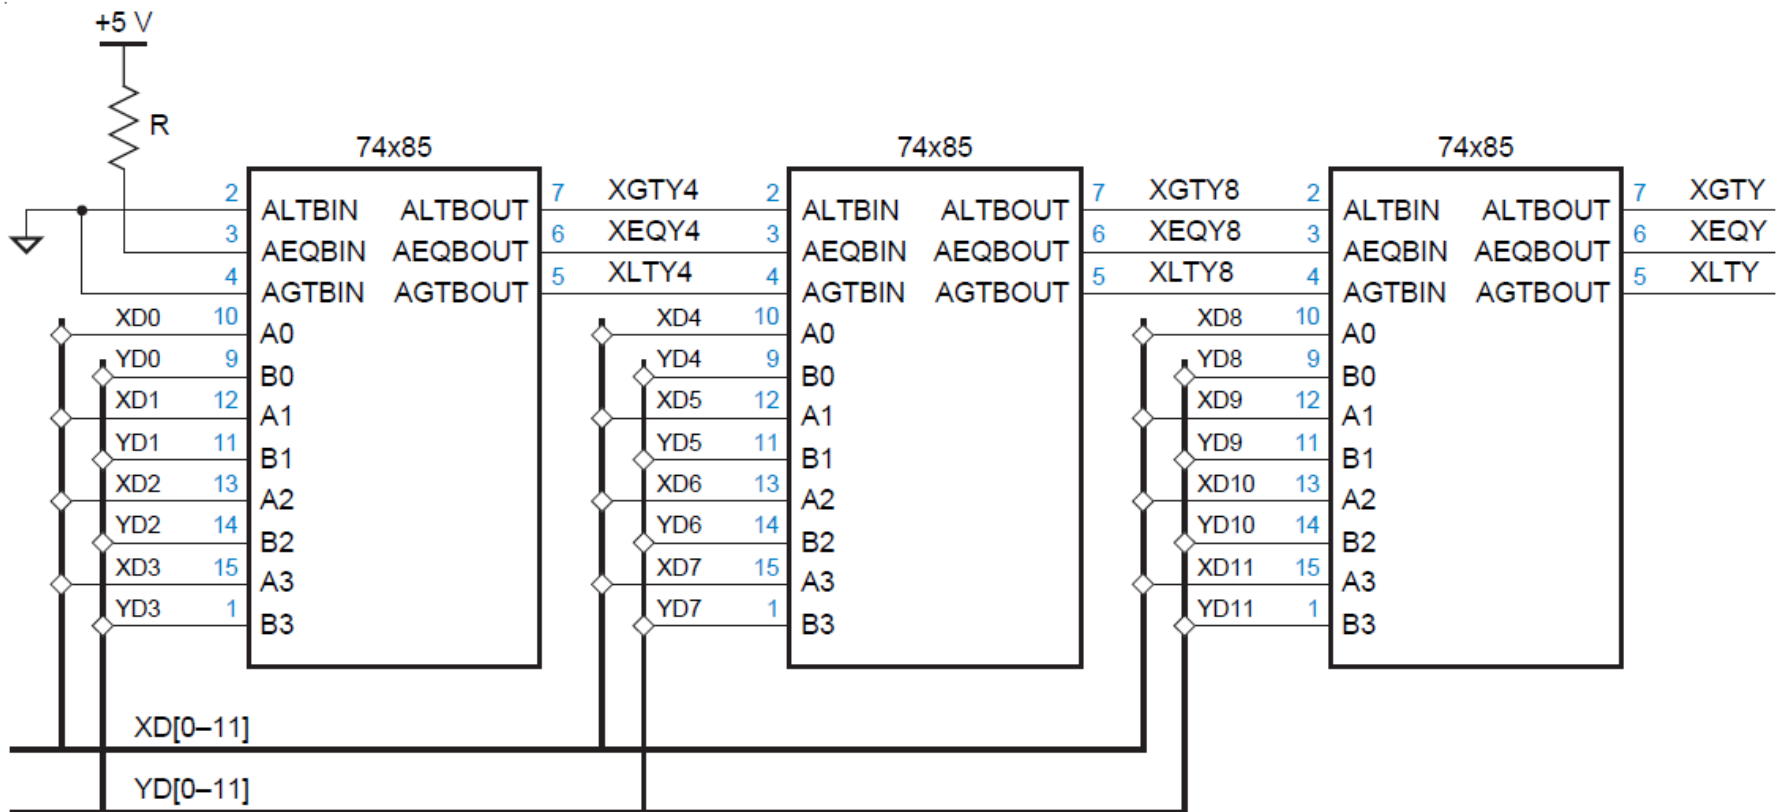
+5 V

R

74x85

2 ALTBIN ALTBOUT 7
3 AEQBIN AEQBOUT 6
4 AGTBIN AGTBOUT 5
XD0 10 A0
YD0 9 B0
XD1 12 A1
YD1 11 B1
XD2 13 A2
YD2 14 B2
XD3 15 A3
YD3 1 B3

XGTY4
XEQY4
XLTY4

74x85

2 ALTBIN ALTBOUT 7
3 AEQBIN AEQBOUT 6
4 AGTBIN AGTBOUT 5
XD4 10 A0
YD4 9 B0
XD5 12 A1
YD5 11 B1
XD6 13 A2
YD6 14 B2
XD7 15 A3
YD7 1 B3

XGTY8
XEQY8
XLTY8

74x85

2 ALTBIN ALTBOUT 7
3 AEQBIN AEQBOUT 6
4 AGTBIN AGTBOUT 5
XD8 10 A0
YD8 9 B0
XD9 12 A1
YD9 11 B1
XD10 13 A2
YD10 14 B2
XD11 15 A3
YD11 1 B3

XGTY
XEQY
XLTY

XD[0–11]

YD[0–11]